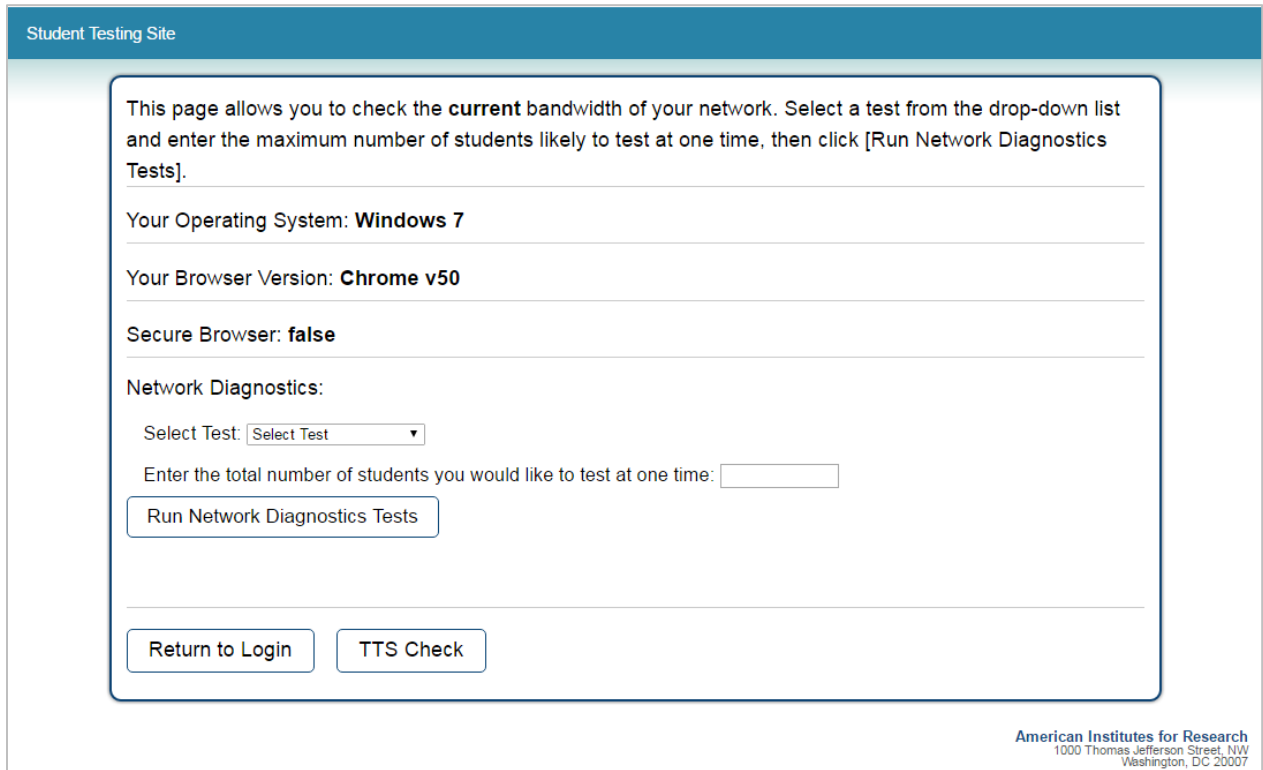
Student Testing Site

This page allows you to check the **current** bandwidth of your network. Select a test from the drop-down list and enter the maximum number of students likely to test at one time, then click [Run Network Diagnostics Tests].

Your Operating System: **Windows 7**

Your Browser Version: **Chrome v50**

Secure Browser: **false**

Network Diagnostics:

Select Test: Select Test

Enter the total number of students you would like to test at one time:

Run Network Diagnostics Tests

Return to Login

TTS Check

American Institutes for Research
1000 Thomas Jefferson Street, NW
Washington, DC 20007